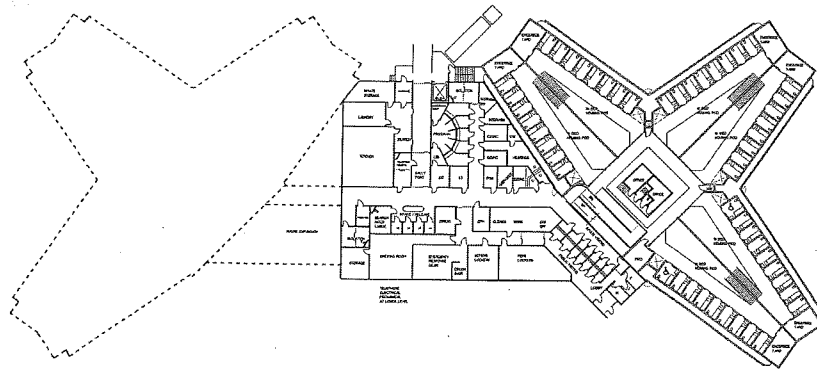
LAUNDRY

KITCHEN

PROGRAMS

CLINIC

VISITATION

EXERCISE YARD

16 BED HOUSING POD

16 BED HOUSING POD

16 BED HOUSING POD

16 BED HOUSING POD

EXERCISE YARD

EXERCISE YARD

EXERCISE YARD

OFFICE

FUTURE EXPANSION

STORAGE

BRIEFING ROOM

EMERGENCY RESPONSE

LOBBY

TELEPHONE ELECTRICAL MECHANICAL AT LOWER LEVEL

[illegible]